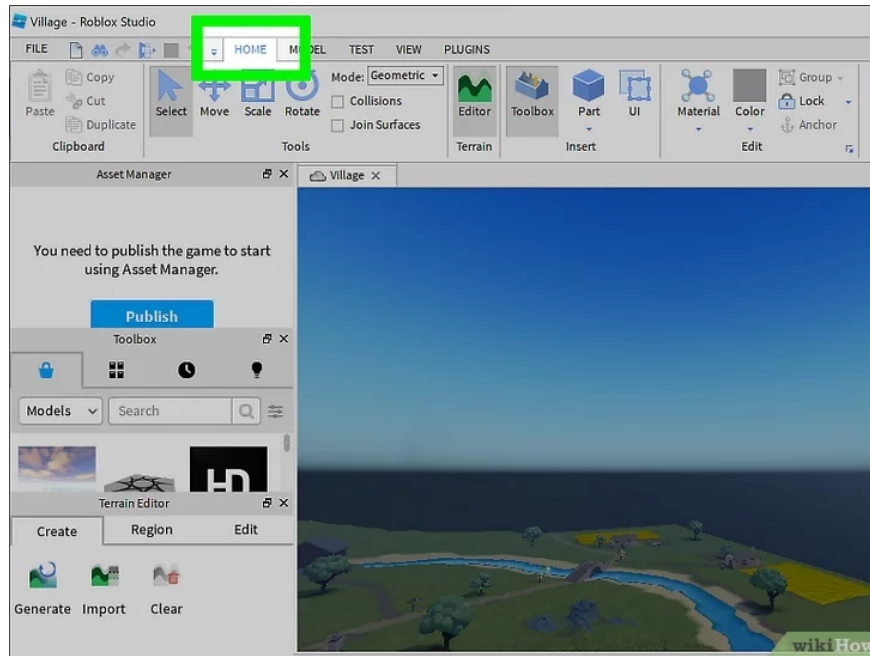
Village - Roblox Studio

FILE HOME MODEL TEST VIEW PLUGINS

Paste Copy Cut Duplicate Clipboard

Select Move Scale Rotate Mode: Geometric Collisions Join Surfaces Tools

Editor Terrain

Toolbox Part UI Insert

Material Color Group Lock Anchor Edit

Asset Manager

You need to publish the game to start using Asset Manager.

Publish

Village

Toolbox

Models Search

Terrain Editor

Create Region Edit

Generate Import Clear

wikiHow